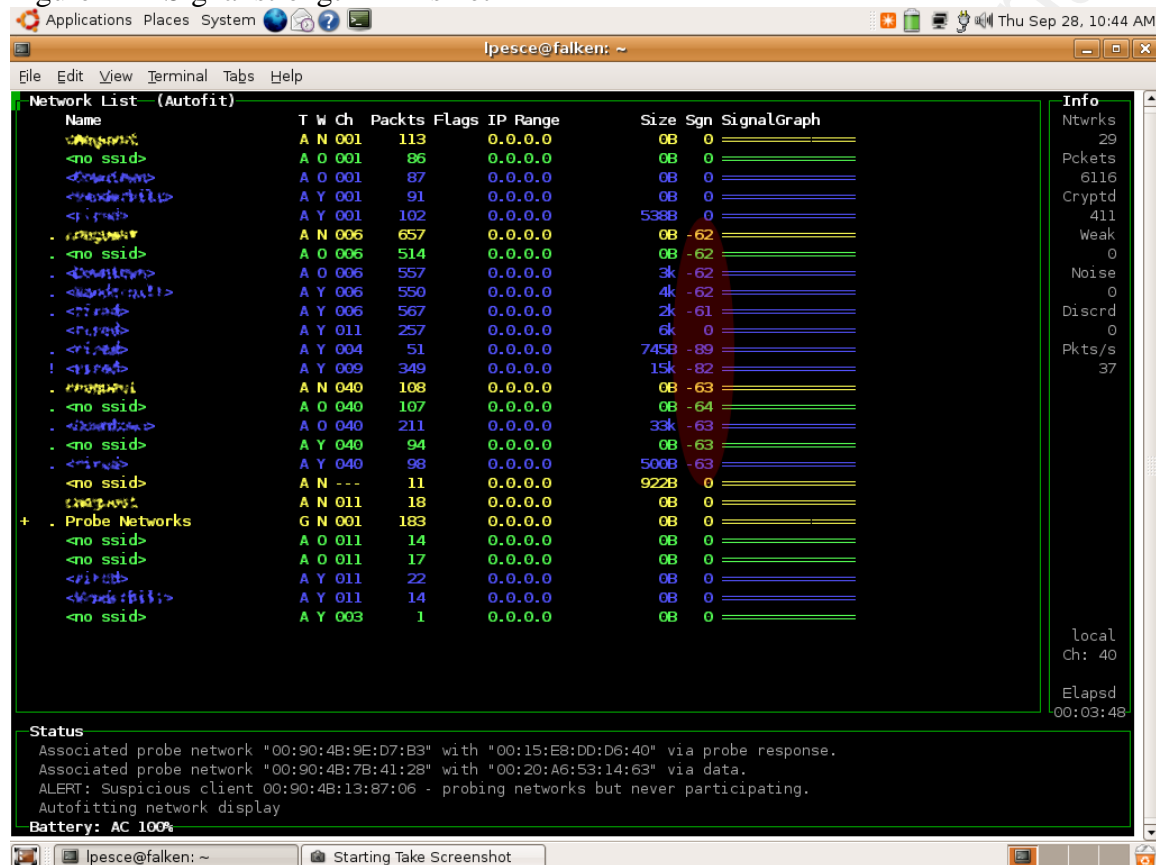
Applications Places System
Thu Sep 28, 10:44 AM

lpesce@falken: ~

File Edit View Terminal Tabs Help

Network List (Autofit)

| Name | T | W | Ch | Packts | Flags | IP Range | Size | Sgn |
|---|---|---|---|---|---|---|---|---|
| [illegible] | A | N | 001 | 113 | | 0.0.0.0 | 0B | 0 |
| <no ssid> | A | O | 001 | 86 | | 0.0.0.0 | 0B | 0 |
| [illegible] | A | O | 001 | 87 | | 0.0.0.0 | 0B | 0 |
| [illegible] | A | Y | 001 | 91 | | 0.0.0.0 | 0B | 0 |
| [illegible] | A | Y | 001 | 102 | | 0.0.0.0 | 538B | 0 |
| . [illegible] | A | N | 006 | 657 | | 0.0.0.0 | 0B | -62 |
| . <no ssid> | A | O | 006 | 514 | | 0.0.0.0 | 0B | -62 |
| . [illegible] | A | O | 006 | 557 | | 0.0.0.0 | 3k | -62 |
| . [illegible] | A | Y | 006 | 550 | | 0.0.0.0 | 4k | -62 |
| . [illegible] | A | Y | 006 | 567 | | 0.0.0.0 | 2k | -61 |
| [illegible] | A | Y | 011 | 257 | | 0.0.0.0 | 6k | 0 |
| . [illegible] | A | Y | 004 | 51 | | 0.0.0.0 | 745B | -89 |
| ! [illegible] | A | Y | 009 | 349 | | 0.0.0.0 | 15k | -82 |
| . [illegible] | A | N | 040 | 108 | | 0.0.0.0 | 0B | -63 |
| . <no ssid> | A | O | 040 | 107 | | 0.0.0.0 | 0B | -64 |
| . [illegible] | A | O | 040 | 211 | | 0.0.0.0 | 33k | -63 |
| . <no ssid> | A | Y | 040 | 94 | | 0.0.0.0 | 0B | -63 |
| . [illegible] | A | Y | 040 | 98 | | 0.0.0.0 | 500B | -63 |
| <no ssid> | A | N | --- | 11 | | 0.0.0.0 | 922B | 0 |
| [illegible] | A | N | 011 | 18 | | 0.0.0.0 | 0B | 0 |
| + . Probe Networks | G | N | 001 | 183 | | 0.0.0.0 | 0B | 0 |
| <no ssid> | A | O | 011 | 14 | | 0.0.0.0 | 0B | 0 |
| <no ssid> | A | O | 011 | 17 | | 0.0.0.0 | 0B | 0 |
| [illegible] | A | Y | 011 | 22 | | 0.0.0.0 | 0B | 0 |
| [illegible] | A | Y | 011 | 14 | | 0.0.0.0 | 0B | 0 |
| <no ssid> | A | Y | 003 | 1 | | 0.0.0.0 | 0B | 0 |

SignalGraph

Info
Ntwrks
29
Pckets
6116
Cryptd
411
Weak
0
Noise
0
Discrd
0
Pkts/s
37

local
Ch: 40

Elapsd
00:03:48

Status
Associated probe network "00:90:4B:9E:D7:B3" with "00:15:E8:DD:D6:40" via probe response.
Associated probe network "00:90:4B:7B:41:28" with "00:20:A6:53:14:63" via data.
ALERT: Suspicious client 00:90:4B:13:87:06 - probing networks but never participating.
Autofitting network display
Battery: AC 100%

lpesce@falken: ~
Starting Take Screenshot